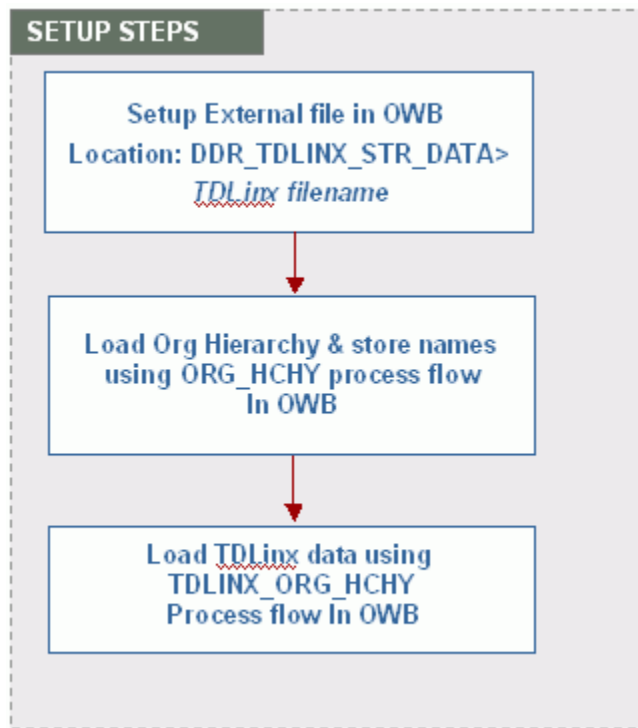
SETUP STEPS

Setup External file in OWB
Location: DDR_TDLINX_STR_DATA>
TDLinx filename

Load Org Hierarchy & store names
using ORG_HCHY process flow
In OWB

Load TDLinx data using
TDLINX_ORG_HCHY
Process flow In OWB